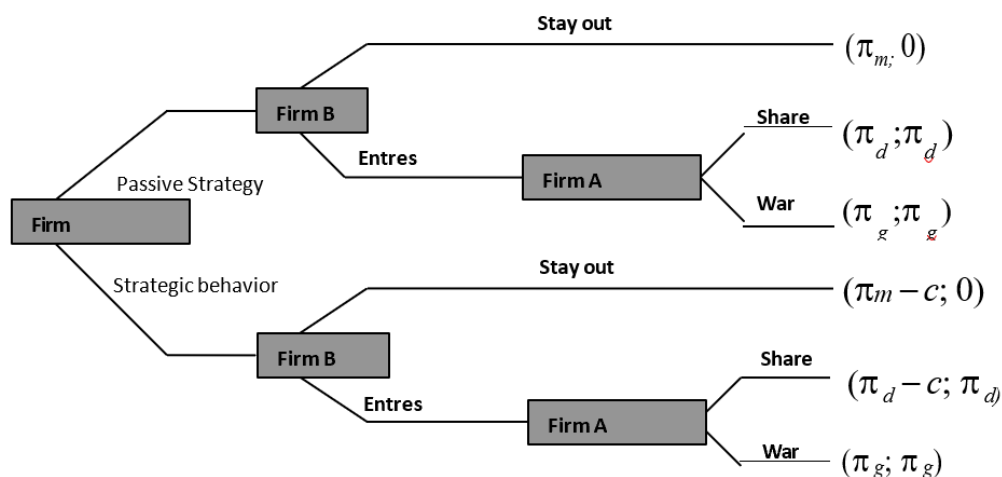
Stay out

$(\pi_{m;} 0)$

Firm B

Share

$(\pi_d;\pi_d)$

Entres

Firm A

Passive Strategy

War

$(\pi_g;\pi_g)$

Firm

Stay out

Strategic behavior

$(\pi m - c; 0)$

Firm B

Share

$(\pi_d - c; \pi_{d)}$

Entres

Firm A

War

$(\pi_g; \pi_g)$